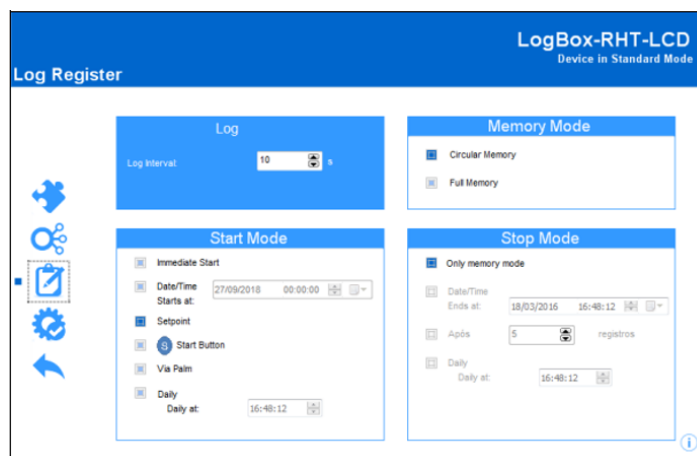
LogBox-RHT-LCD
Device in Standard Mode

Log Register

Log

Log Interval: 10 s

Memory Mode

Circular Memory

Full Memory

Start Mode

Immediate Start

Date/Time Starts at: 27/09/2018 00:00:00

Setpoint

S Start Button

Via Palm

Daily
Daily at: 16:48:12

Stop Mode

Only memory mode

Date/Time
Ends at: 18/03/2016 16:48:12

Após 5 registros

Daily
Daily at: 16:48:12